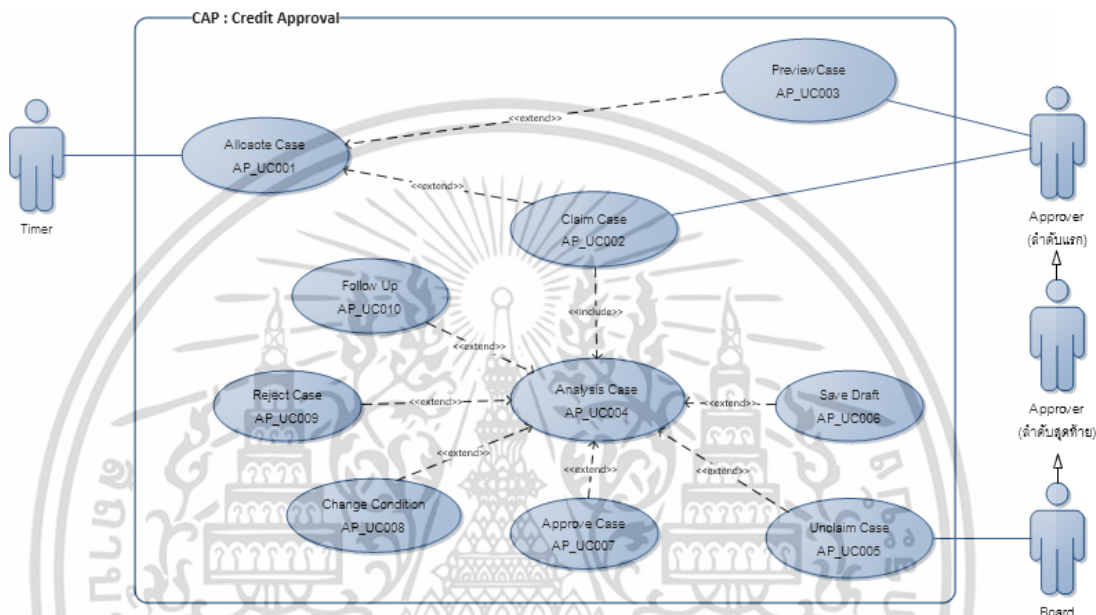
CAP : Credit Approval

PreviewCase
AP_UC003

<<extend>>

Allcaote Case
AP_UC001

Timer

<<extend>>

Claim Case
AP_UC002

Approver
(ลำดับแรก)

Follow Up
AP_UC010

<<include>>

<<extend>>

Reject Case
AP_UC009

<<extend>>

Analysis Case
AP_UC004

<<extend>>

Save Draft
AP_UC006

Approver
(ลำดับสุดท้าย)

<<extend>>

<<extend>>

<<extend>>

Change Condition
AP_UC008

Approve Case
AP_UC007

Unclaim Case
AP_UC005

Board